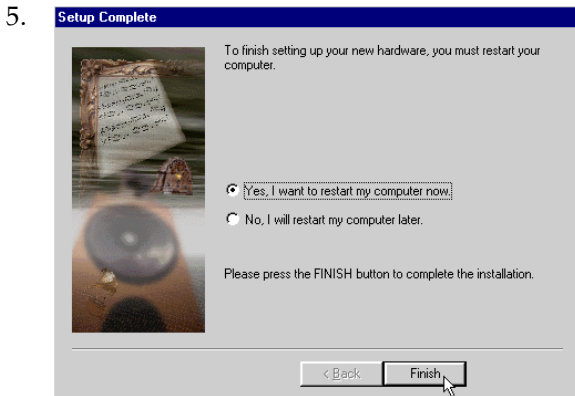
5.

Setup Complete

To finish setting up your new hardware, you must restart your computer.

Yes, I want to restart my computer now.

No, I will restart my computer later.

Please press the FINISH button to complete the installation.

< Back

Finish